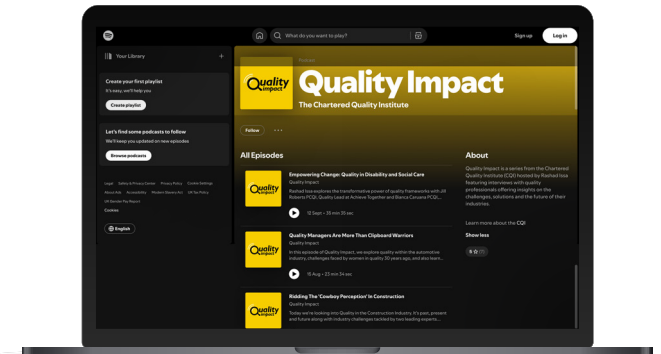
What do you want to play?

Sign up

Log in

Your Library

+

Create your first playlist

It's easy, we'll help you

Create playlist

Let's find some podcasts to follow

We'll keep you updated on new episodes

Browse podcasts

Legal Safety & Privacy Center Privacy Policy Cookie Settings About Ads Accessibility Modern Slavery Act UK Tax Policy UK Gender Pay Report

Cookies

English

Podcast

Quality Impact

Quality Impact

The Chartered Quality Institute

Follow

All Episodes

Empowering Change: Quality in Disability and Social Care

Quality Impact

Rashad Issa explores the transformative power of quality frameworks with Jill Roberts PCQI, Quality Lead at Achieve Together and Bianca Coruana PCQI, ...

12 Sept • 35 min 35 sec

Quality Managers Are More Than Clipboard Warriors

Quality Impact

In this episode of Quality Impact, we explore quality within the automotive industry, challenges faced by women in quality 30 years ago, and also learn...

15 Aug • 23 min 34 sec

Ridding The 'Cowboy Perception' In Construction

Quality Impact

Today we're looking into Quality in the Construction Industry. It's past, present and future along with industry challenges faced by two leading experts...

About

Quality Impact is a series from the Chartered Quality Institute (CQI) hosted by Rashad Issa featuring interviews with quality professionals offering insights on the challenges, solutions and the future of their industries.

Learn more about the CQI

Show less

5 ☆